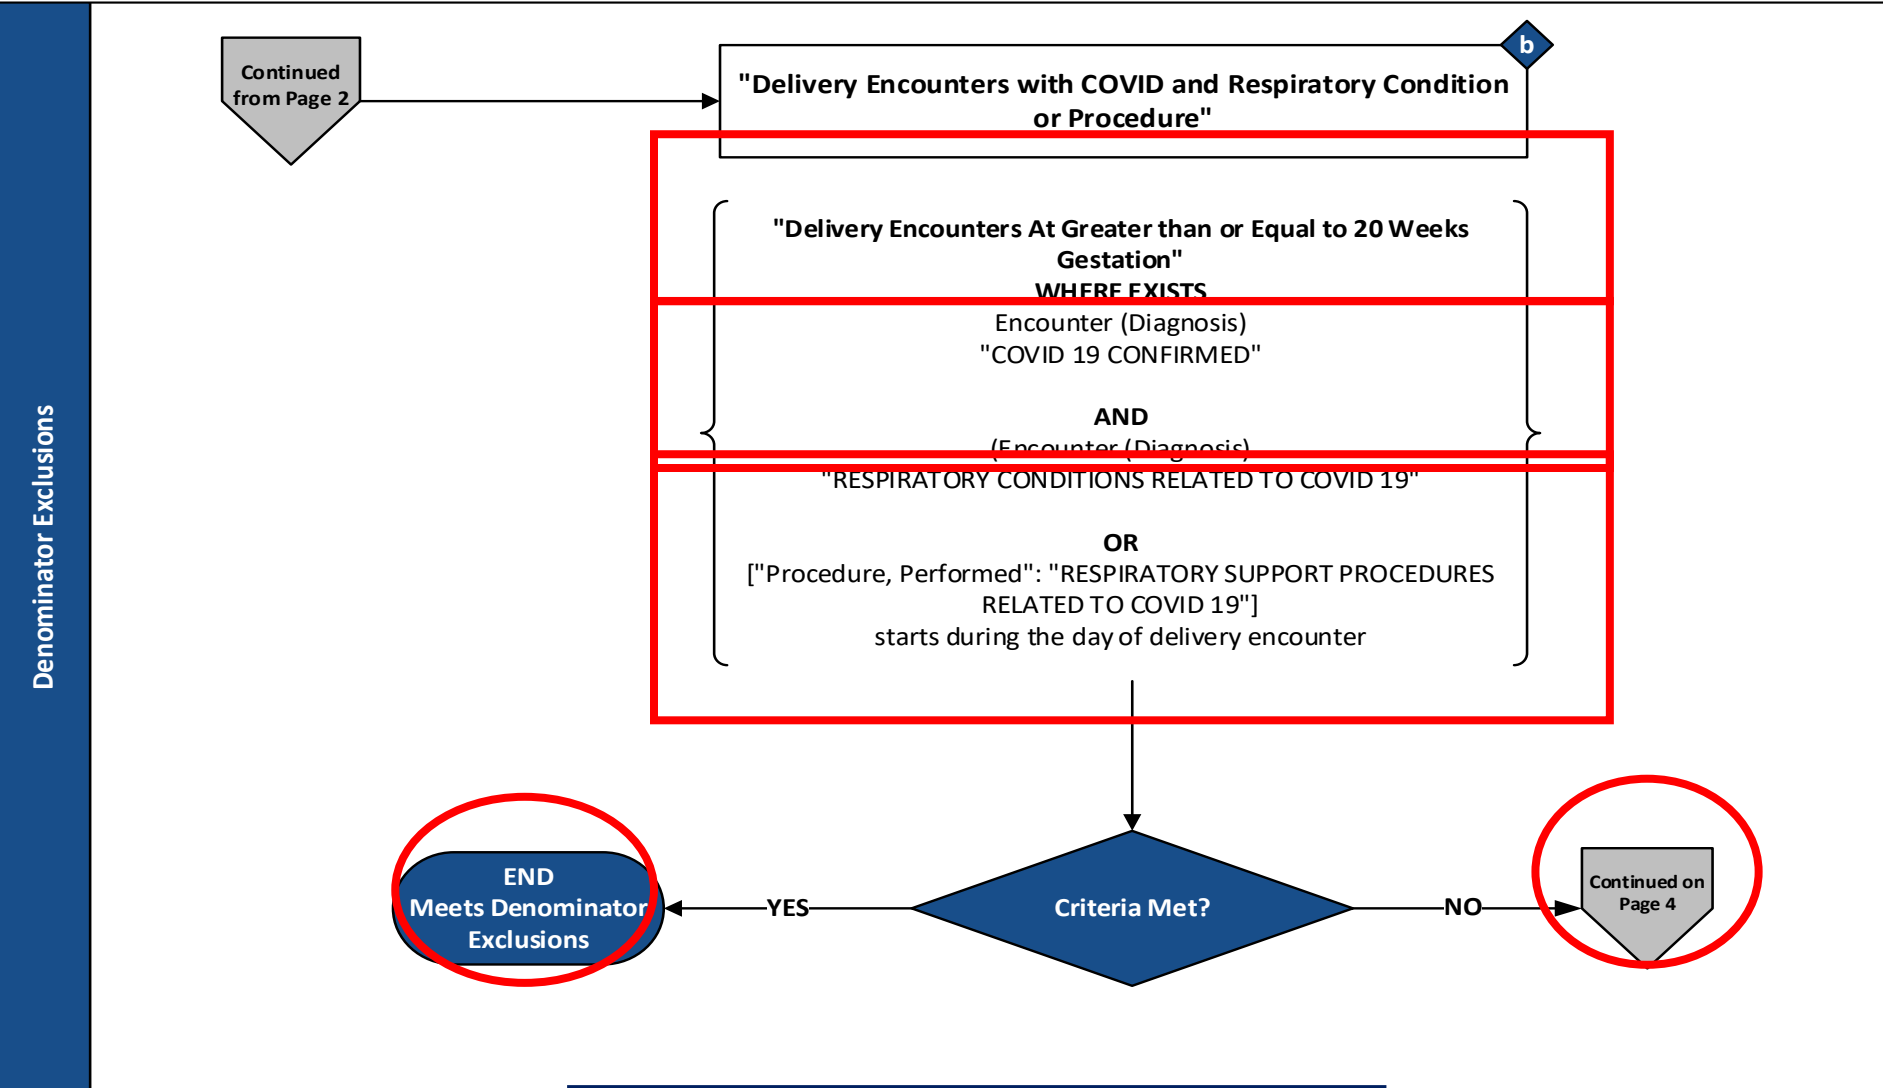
Denominator Exclusions

Continued from Page 2

b

"Delivery Encounters with COVID and Respiratory Condition or Procedure"

"Delivery Encounters At Greater than or Equal to 20 Weeks Gestation"
WHERE EXISTS
Encounter (Diagnosis)
"COVID 19 CONFIRMED"

AND
(Encounter (Diagnosis)
"RESPIRATORY CONDITIONS RELATED TO COVID 19"

OR
["Procedure, Performed": "RESPIRATORY SUPPORT PROCEDURES RELATED TO COVID 19"]
starts during the day of delivery encounter

END
Meets Denominator Exclusions

YES

Criteria Met?

NO

Continued on Page 4